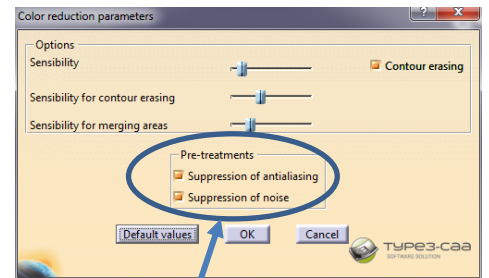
Color reduction parameters

?

Options

Sensibility

Contour erasing

Sensibility for contour erasing

Sensibility for merging areas

Pre-treatments

Suppression of antialiasing

Suppression of noise

Default values

OK

Cancel

TYPE3-CAA

SOFTWARE SOLUTION